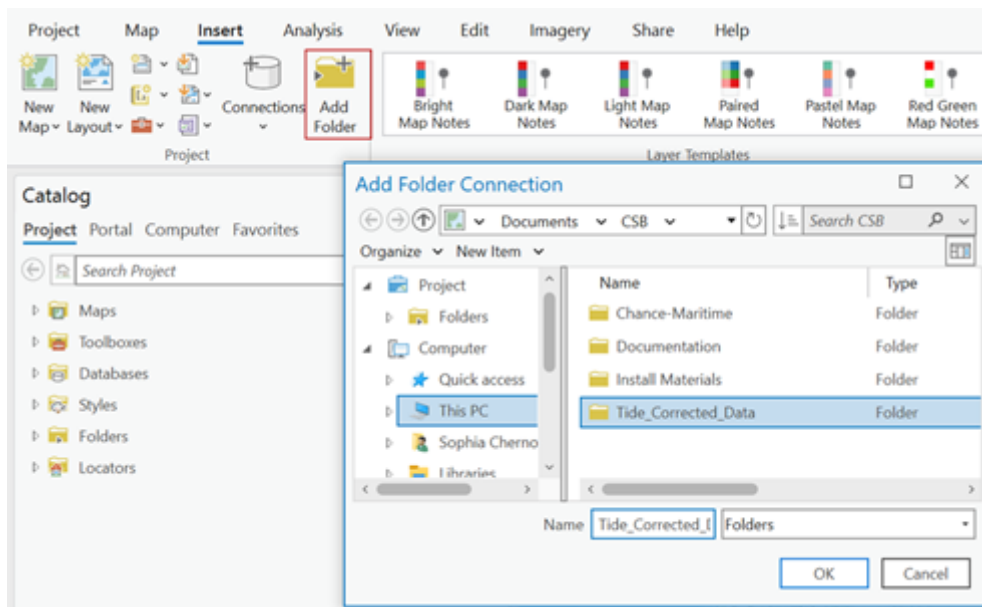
Project Map Insert Analysis View Edit Imagery Share Help

New Map New Layout Connections Add Folder

Project

Bright Map Notes Dark Map Notes Light Map Notes Paired Map Notes Pastel Map Notes Red Green Map Notes

Layer Templates

Catalog

Project Portal Computer Favorites

Search Project

Maps
Toolboxes
Databases
Styles
Folders
Locators

Add Folder Connection

Documents CSB

Search CSB

Organize New Item

Project
Folders
Computer
Quick access
This PC
Sophia Cherno
Libraries

| Name | Type |
|---|---|
| Chance-Maritime | Folder |
| Documentation | Folder |
| Install Materials | Folder |
| Tide_Corrected_Data | Folder |

Name Tide_Corrected_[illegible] Folders

OK Cancel